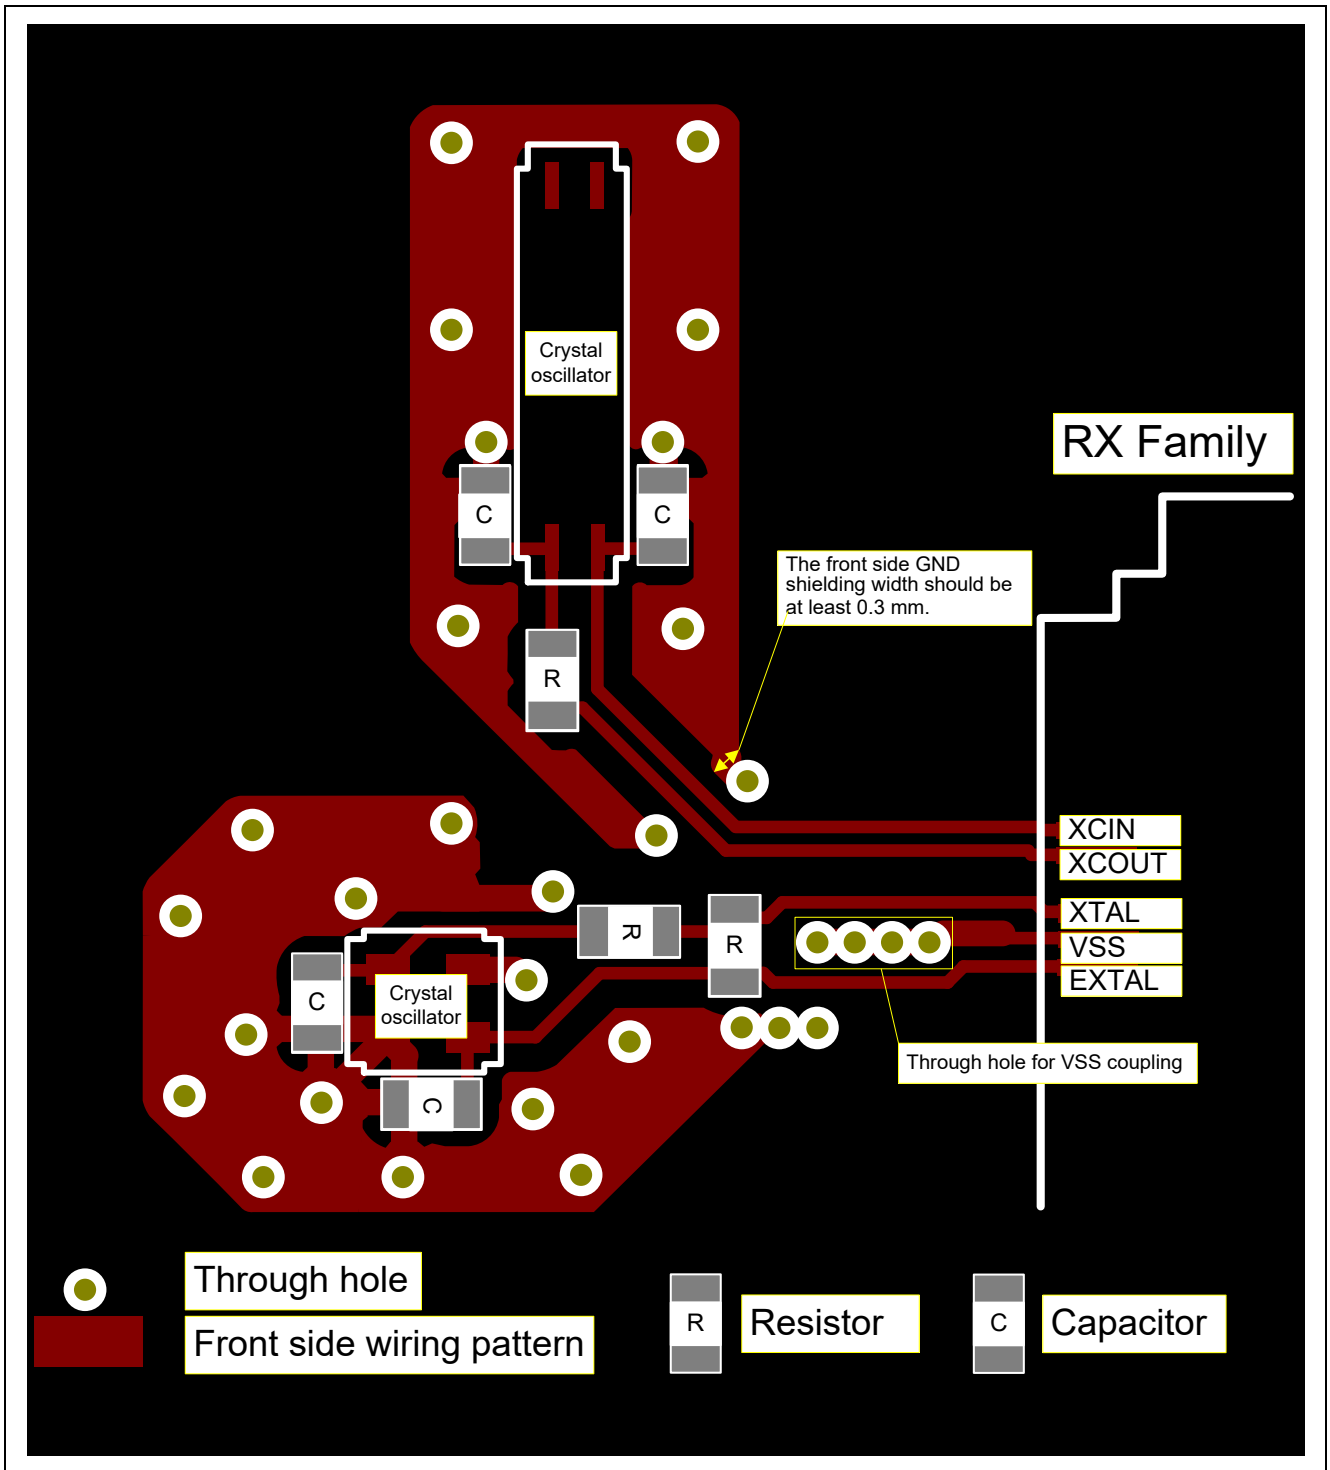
Crystal oscillator

C

C

RX Family

The front side GND shielding width should be at least 0.3 mm.

R

XCIN

XCOUT

R

R

XTAL

VSS

EXTAL

C

Crystal oscillator

C

Through hole for VSS coupling

Through hole

Front side wiring pattern

R

Resistor

C

Capacitor